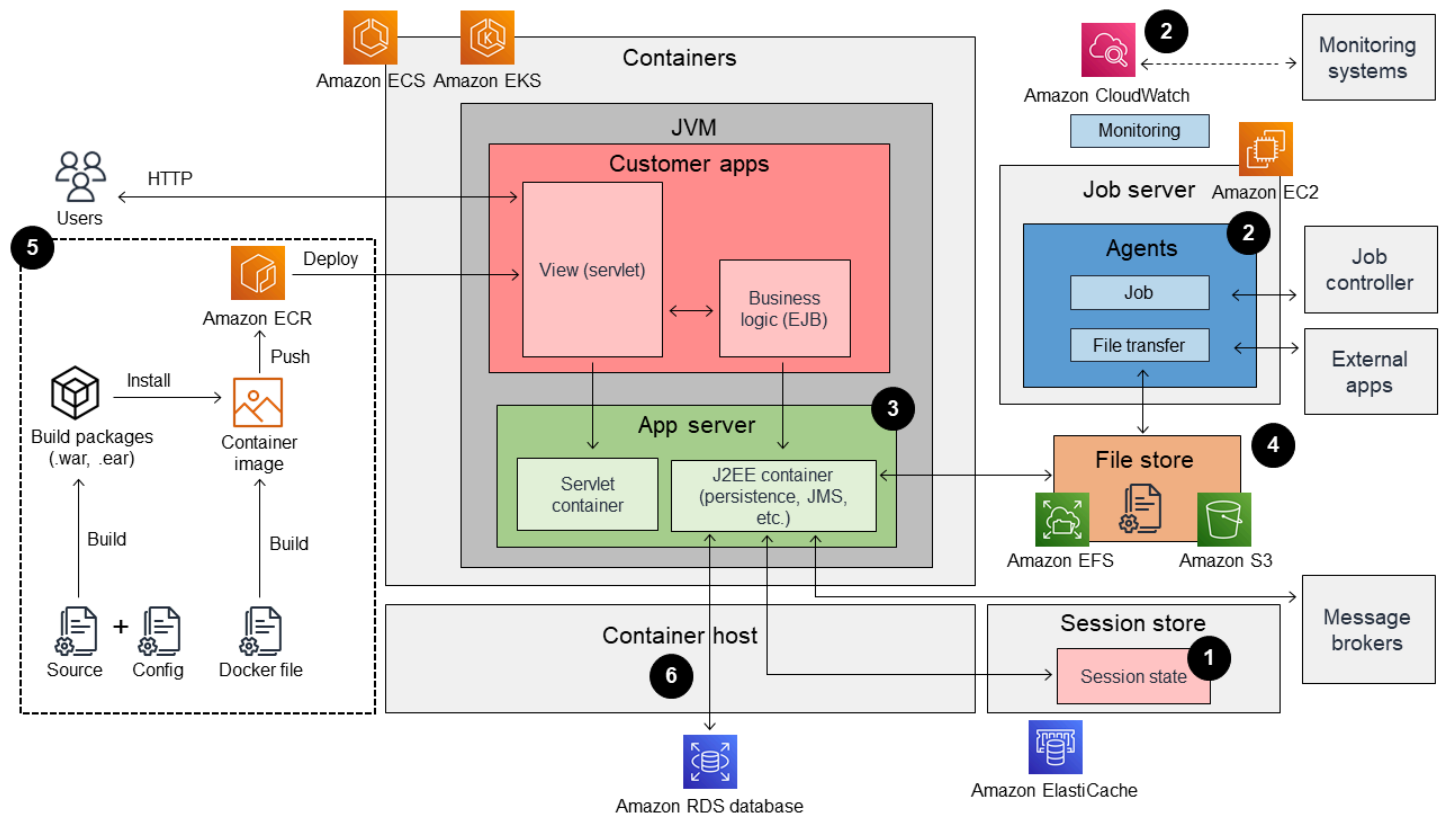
Amazon ECS Amazon EKS

Containers

JVM

Customer apps

View (servlet)

Business logic (EJB)

App server

3

Servlet container

J2EE container (persistence, JMS, etc.)

Container host

6

Amazon RDS database

Users

HTTP

5

Amazon ECR

Deploy

Push

Build packages (.war, .ear)

Install

Container image

Build

Build

Source

+

Config

Docker file

Amazon CloudWatch

2

Monitoring systems

Monitoring

Amazon EC2

Job server

Agents

2

Job

File transfer

Job controller

External apps

File store

4

Amazon EFS

Amazon S3

Message brokers

Session store

Session state

1

Amazon ElastiCache